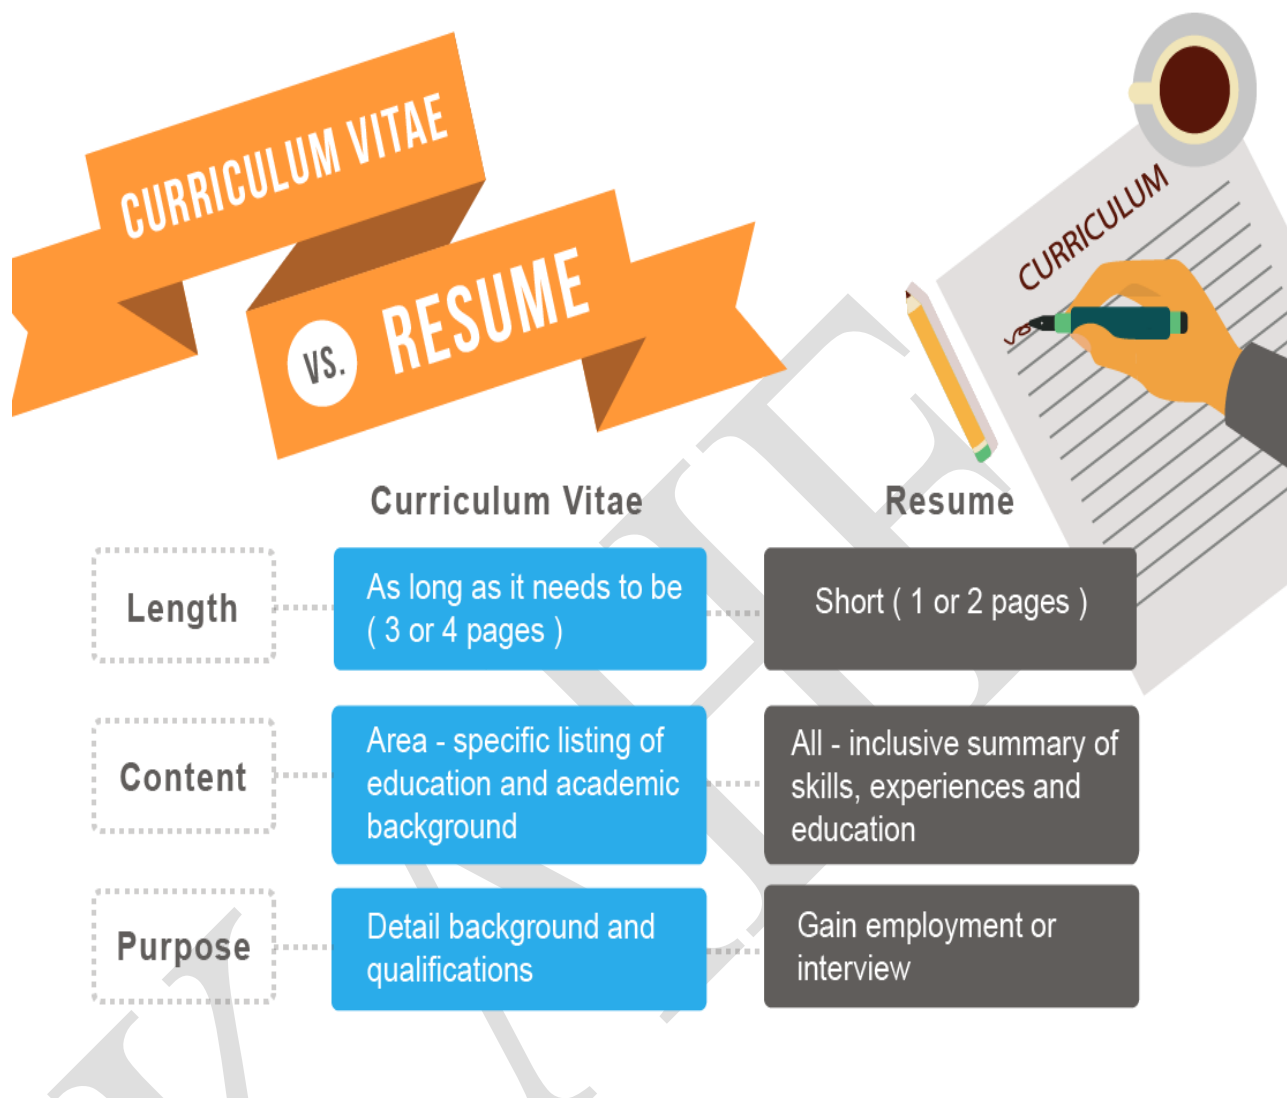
CURRICULUM VITAE

VS. RESUME

CURRICULUM

| | Curriculum Vitae | Resume |
|---|---|---|
| Length | As long as it needs to be ( 3 or 4 pages ) | Short ( 1 or 2 pages ) |
| Content | Area - specific listing of education and academic background | All - inclusive summary of skills, experiences and education |
| Purpose | Detail background and qualifications | Gain employment or interview |